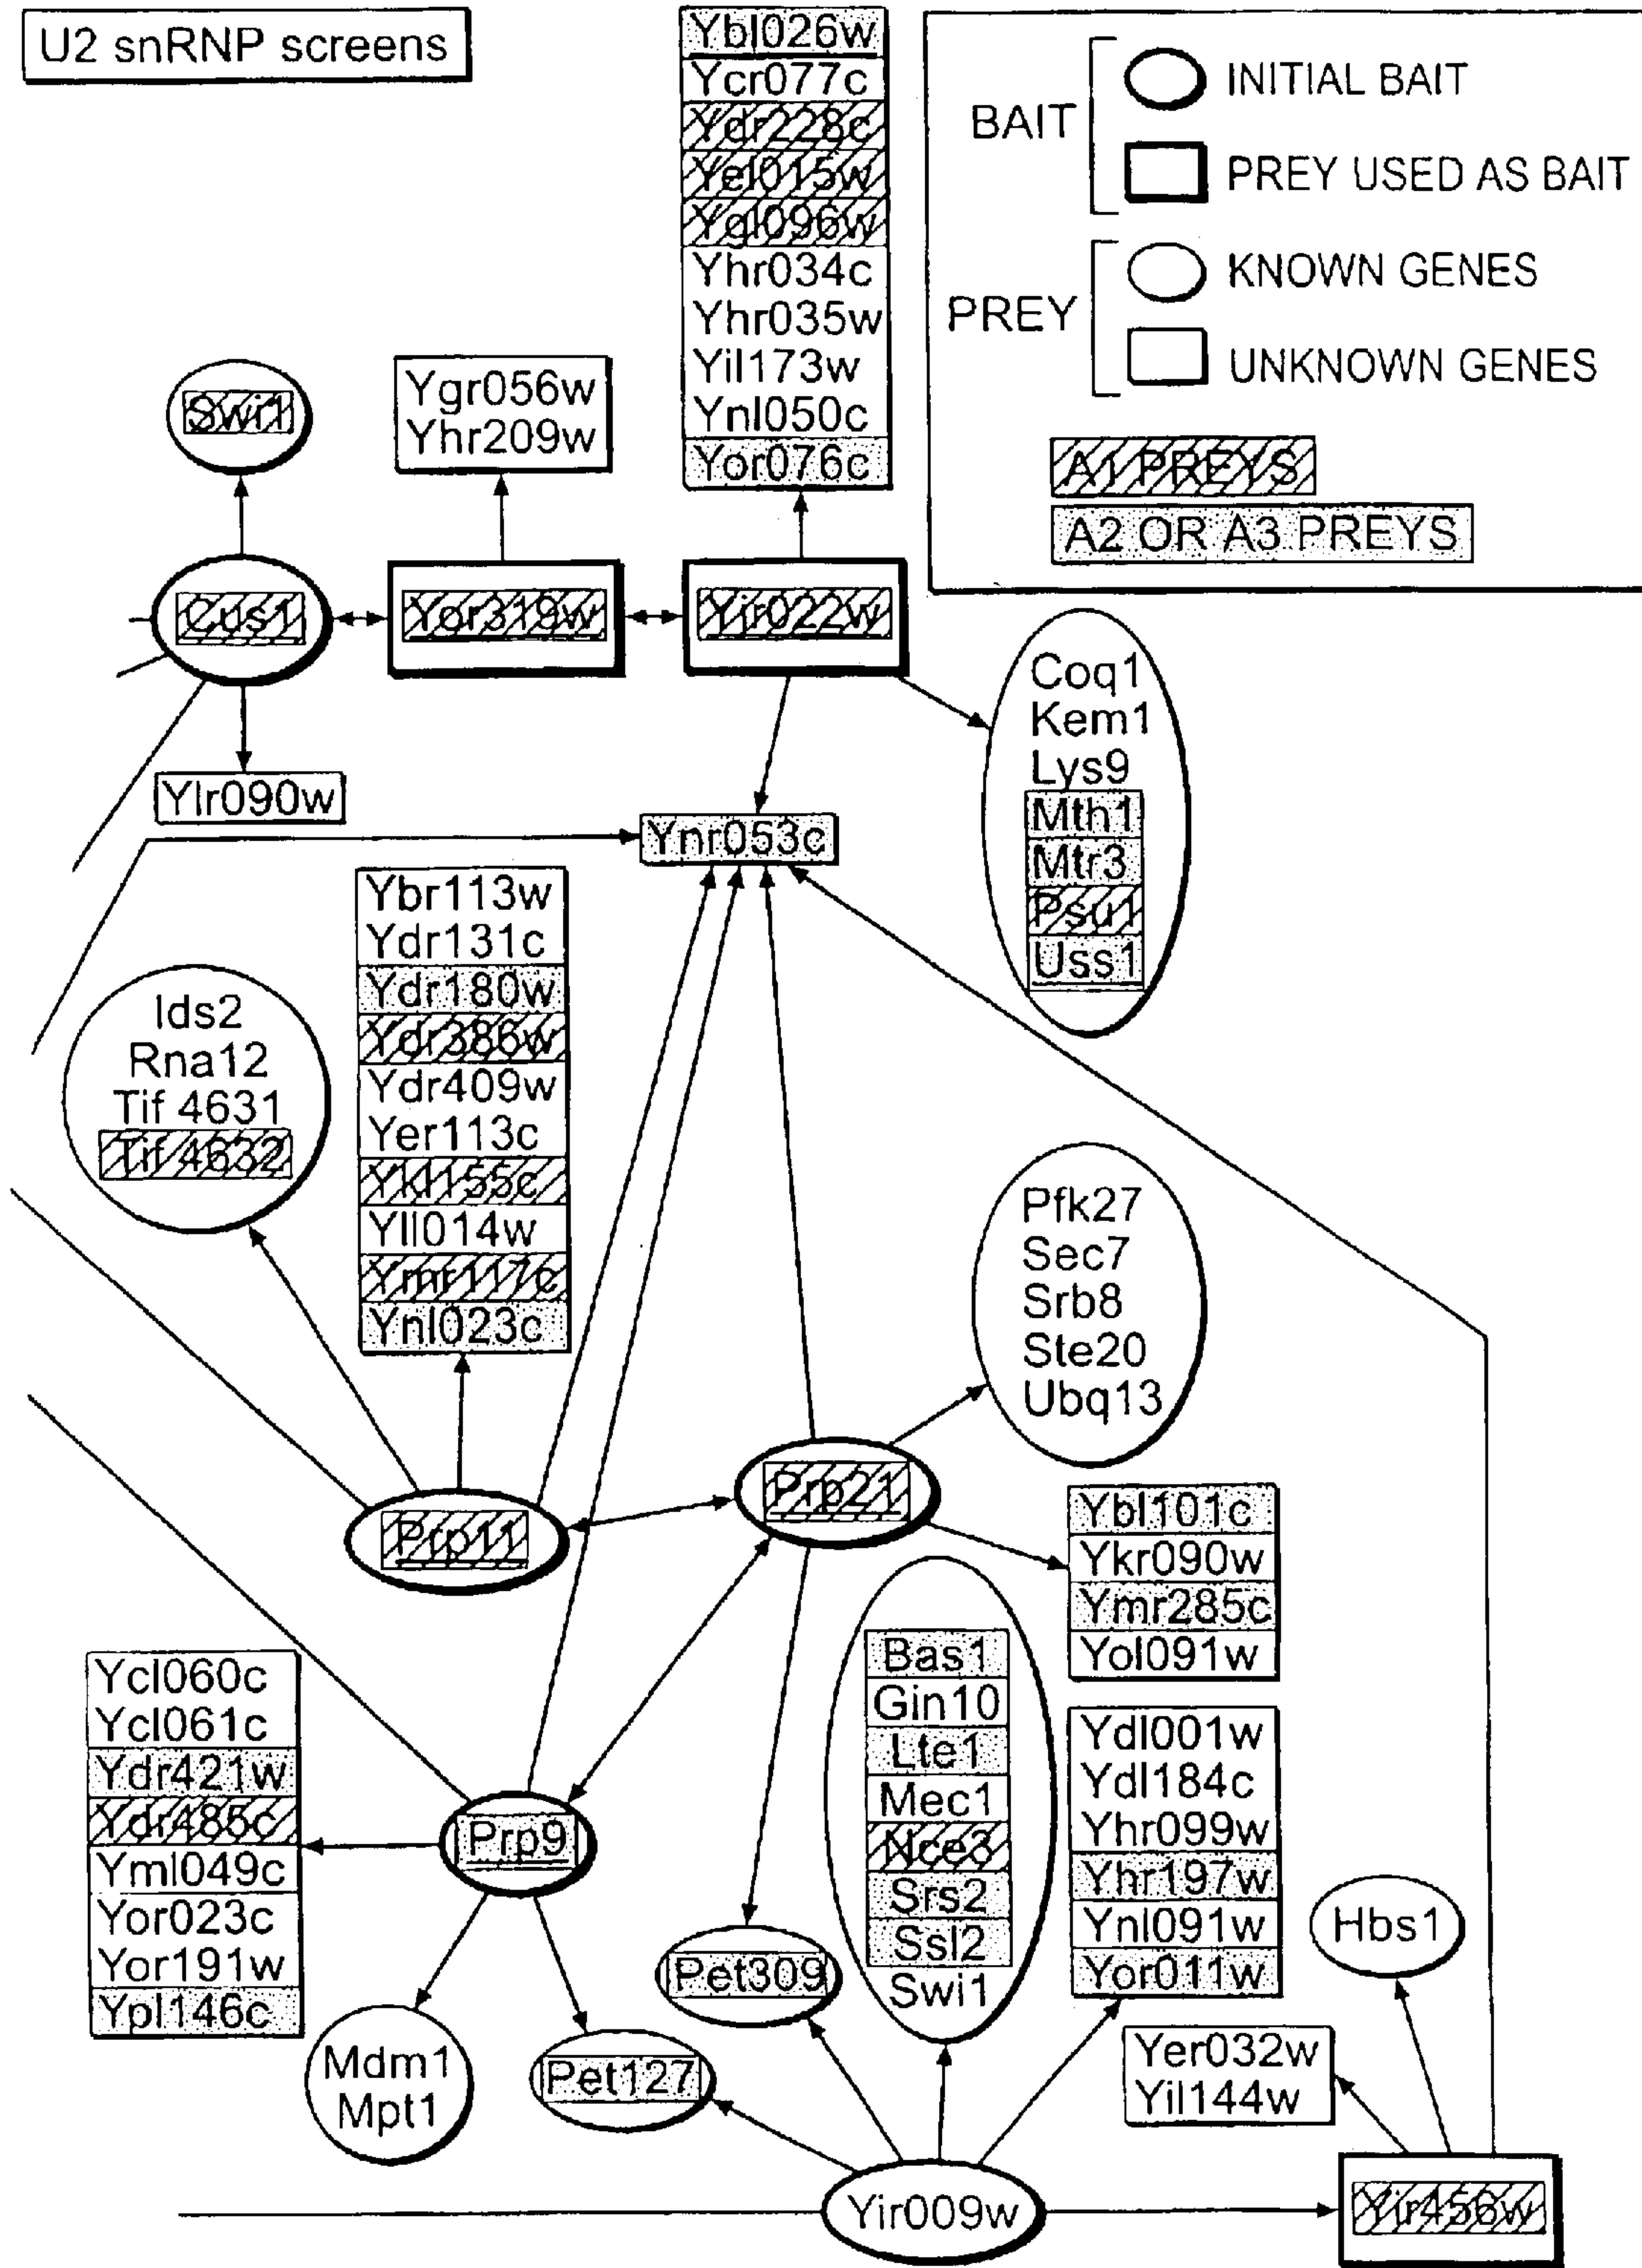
U2 snRNP screens

BAIT
INITIAL BAIT
PREY USED AS BAIT
PREY
KNOWN GENES
UNKNOWN GENES
A1 PREYS
A2 OR A3 PREYS

Ybl026w
Ycr077c
Ydr228c
Yel015w
Ygl096w
Yhr034c
Yhr035w
Yil173w
Ynl050c
Yor076c

Swi1

Ygr056w
Yhr209w

Cus1
Yor319w
Yir022w

Ylr090w

Coq1
Kem1
Lys9
Mth1
Mtr3
Psu1
Uss1

Ynr053c

Ybr113w
Ydr131c
Ydr180w
Ydr386w
Ydr409w
Yer113c
Ykl155c
Yll014w
Ymr117c
Ynl023c

Ids2
Rna12
Tif 4631
Tif 4632

Pfk27
Sec7
Srb8
Ste20
Ubq13

Prp21
Prp11

Ybl101c
Ykr090w
Ymr285c
Yol091w

Ycl060c
Ycl061c
Ydr421w
Ydr485c
Yml049c
Yor023c
Yor191w
Ypl146c

Bas1
Gin10
Lte1
Mec1
Nce3
Srs2
Ssl2
Swi1

Ydl001w
Ydl184c
Yhr099w
Yhr197w
Ynl091w
Yor011w

Prp9

Hbs1

Pet309

Yer032w
Yil144w

Mdm1
Mpt1

Pet127

Yir009w

Yir456w